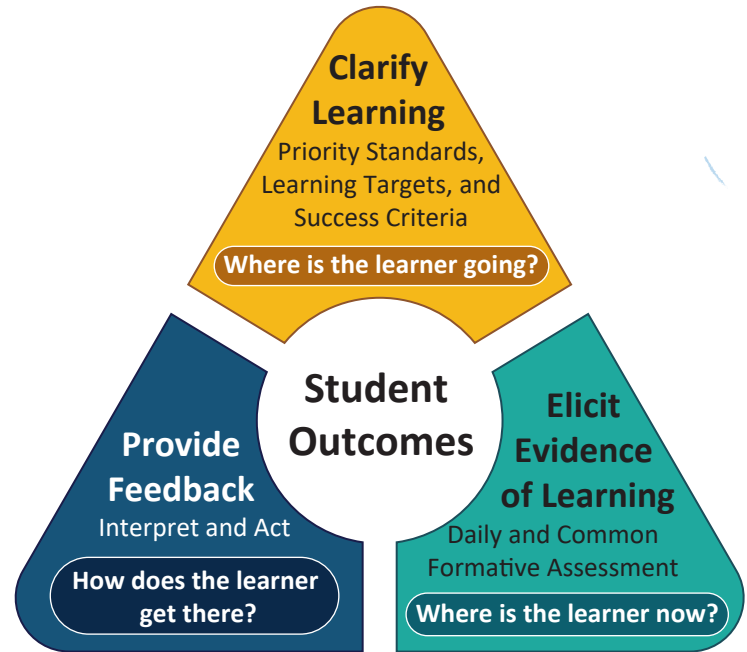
Clarify Learning
Priority Standards, Learning Targets, and Success Criteria
Where is the learner going?

Student Outcomes

Provide Feedback
Interpret and Act
How does the learner get there?

Elicit Evidence of Learning
Daily and Common Formative Assessment
Where is the learner now?